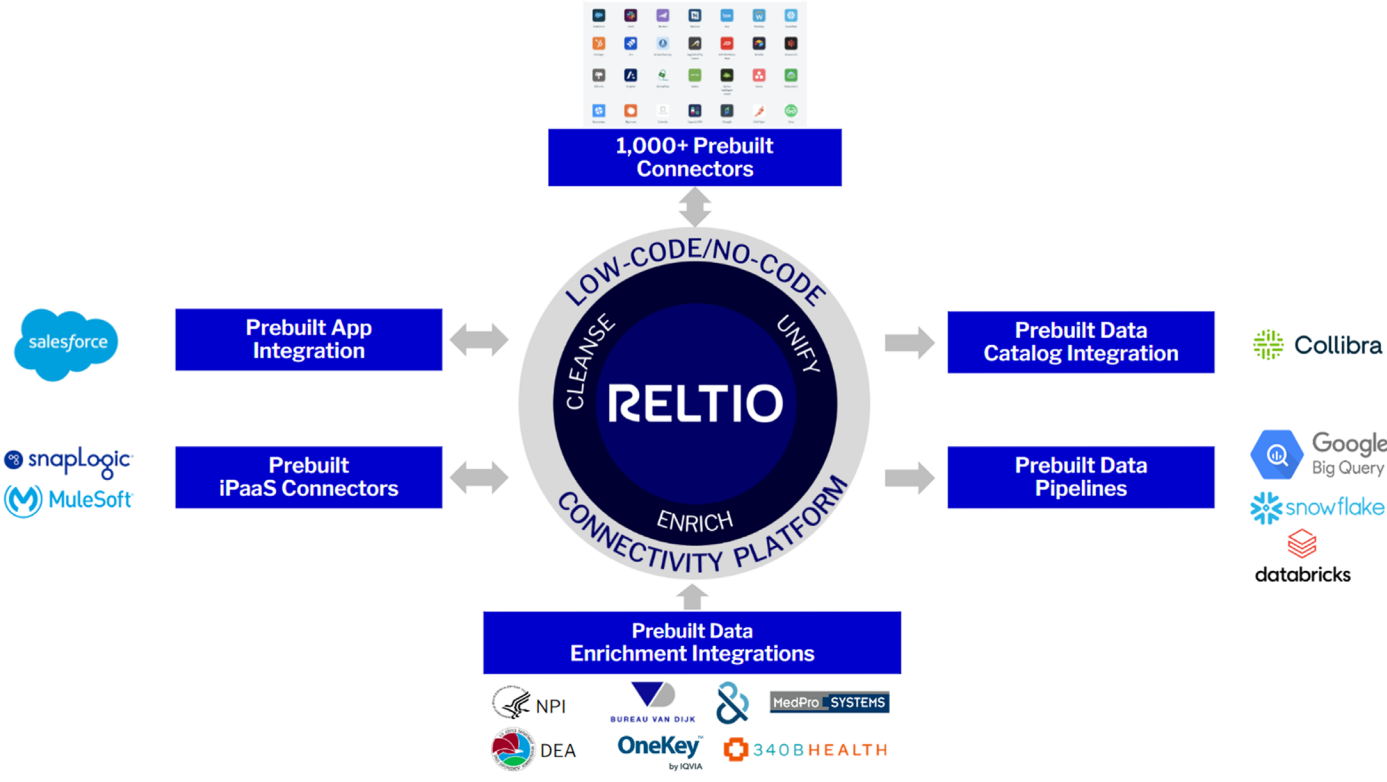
1,000+ Prebuilt Connectors

salesforce

Prebuilt App Integration

snapLogic

MuleSoft

Prebuilt iPaaS Connectors

LOW-CODE/NO-CODE

CLEANSE

UNIFY

RELTIO

ENRICH

CONNECTIVITY PLATFORM

Prebuilt Data Catalog Integration

Collibra

Prebuilt Data Pipelines

Google Big Query

snowflake

databricks

Prebuilt Data Enrichment Integrations

NPI

BUREAU VAN DIJK

MedPro SYSTEMS

DEA

OneKey by IQVIA

340BHEALTH